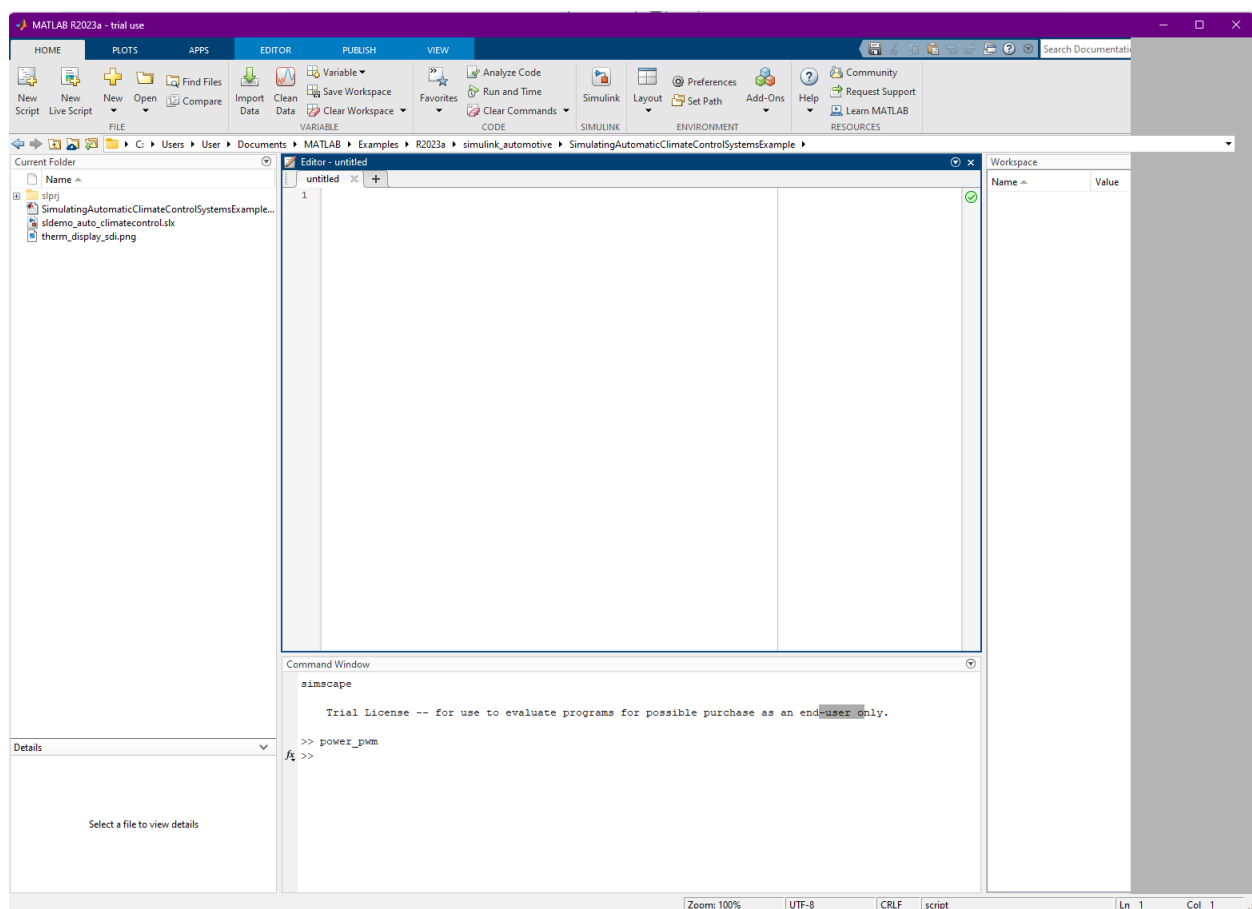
MATLAB R2023a - trial use

HOME PLOTS APPS EDITOR PUBLISH VIEW

Search Documentati

New Script New Live Script New Open Find Files Compare FILE

Import Data Clean Data Variable Save Workspace Clear Workspace VARIABLE

Favorites Analyze Code Run and Time Clear Commands CODE

Simulink SIMULINK

Layout Preferences Set Path Add-Ons ENVIRONMENT

Help Community Request Support Learn MATLAB RESOURCES

C: ▸ Users ▸ User ▸ Documents ▸ MATLAB ▸ Examples ▸ R2023a ▸ simulink_automotive ▸ SimulatingAutomaticClimateControlSystemsExample ▸

Current Folder

Name

slprj
SimulatingAutomaticClimateControlSystemsExample...
sldemo_auto_climatecontrol.slx
therm_display_sdi.png

Details

Select a file to view details

Editor - untitled

untitled +

1

Workspace

Name Value

Command Window

simscape

Trial License -- for use to evaluate programs for possible purchase as an end-user only.

>> power_pwm
>>

Zoom: 100% UTF-8 CRLF script Ln 1 Col 1